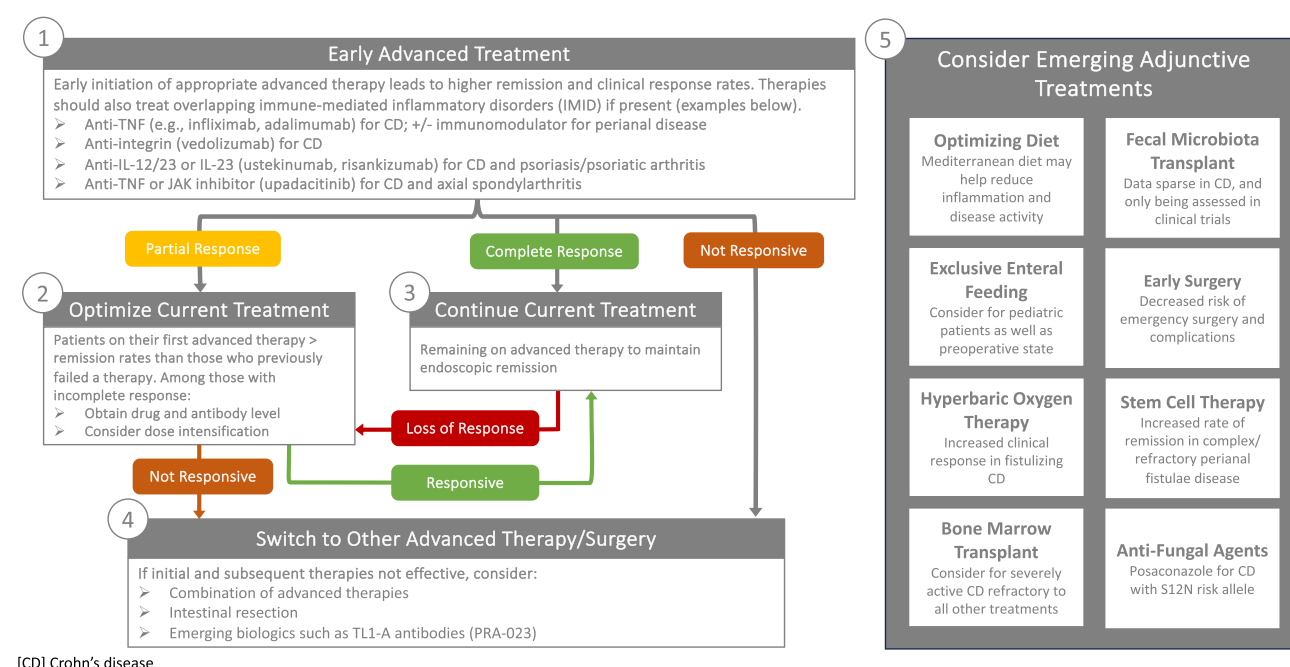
1

Early Advanced Treatment

Early initiation of appropriate advanced therapy leads to higher remission and clinical response rates. Therapies should also treat overlapping immune-mediated inflammatory disorders (IMID) if present (examples below).
➢ Anti-TNF (e.g., infliximab, adalimumab) for CD; +/- immunomodulator for perianal disease
➢ Anti-integrin (vedolizumab) for CD
➢ Anti-IL-12/23 or IL-23 (ustekinumab, risankizumab) for CD and psoriasis/psoriatic arthritis
➢ Anti-TNF or JAK inhibitor (upadacitinib) for CD and axial spondylarthritis

Partial Response

Complete Response

Not Responsive

2

Optimize Current Treatment

Patients on their first advanced therapy > remission rates than those who previously failed a therapy. Among those with incomplete response:
➢ Obtain drug and antibody level
➢ Consider dose intensification

3

Continue Current Treatment

Remaining on advanced therapy to maintain endoscopic remission

Loss of Response

Not Responsive

Responsive

4

Switch to Other Advanced Therapy/Surgery

If initial and subsequent therapies not effective, consider:
➢ Combination of advanced therapies
➢ Intestinal resection
➢ Emerging biologics such as TL1-A antibodies (PRA-023)

[CD] Crohn's disease

5

Consider Emerging Adjunctive Treatments

Optimizing Diet
Mediterranean diet may help reduce inflammation and disease activity

Fecal Microbiota Transplant
Data sparse in CD, and only being assessed in clinical trials

Exclusive Enteral Feeding
Consider for pediatric patients as well as preoperative state

Early Surgery
Decreased risk of emergency surgery and complications

Hyperbaric Oxygen Therapy
Increased clinical response in fistulizing CD

Stem Cell Therapy
Increased rate of remission in complex/ refractory perianal fistulae disease

Bone Marrow Transplant
Consider for severely active CD refractory to all other treatments

Anti-Fungal Agents
Posaconazole for CD with S12N risk allele